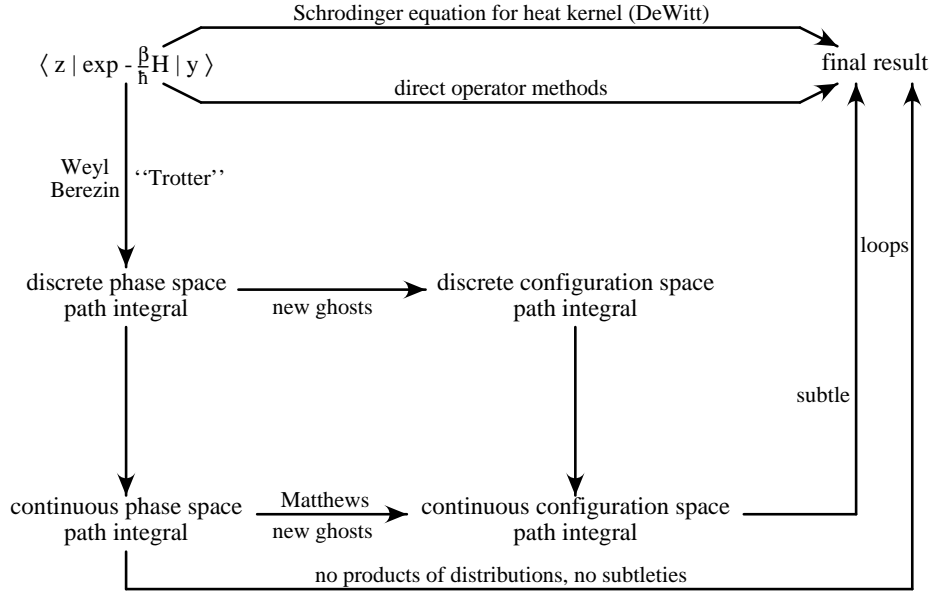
Schrodinger equation for heat kernel (DeWitt)

$\langle z | \exp - \frac{\beta}{\hbar} H | y \rangle$

final result

direct operator methods

Weyl
Berezin

''Trotter''

loops

discrete phase space path integral

new ghosts

discrete configuration space path integral

subtle

continuous phase space path integral

Matthews
new ghosts

continuous configuration space path integral

no products of distributions, no subtleties